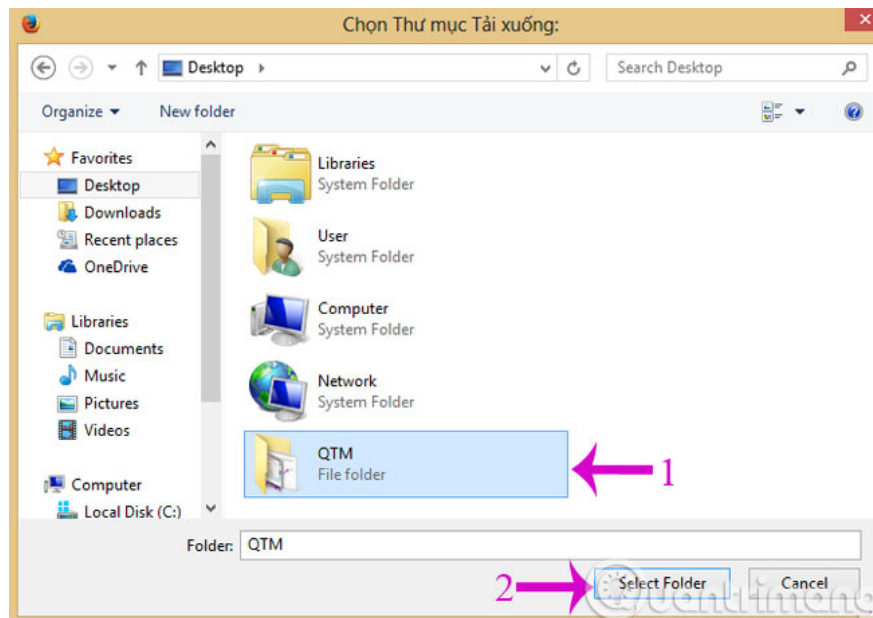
Chọn Thư mục Tải xuống:

Desktop

Search Desktop

Organize ▾ New folder

Favorites
Desktop
Downloads
Recent places
OneDrive

Libraries
Documents
Music
Pictures
Videos

Computer
Local Disk (C:)

Libraries
System Folder

User
System Folder

Computer
System Folder

Network
System Folder

QTM
File folder

1

Folder: QTM

2

Select Folder

Cancel

Quantrimang